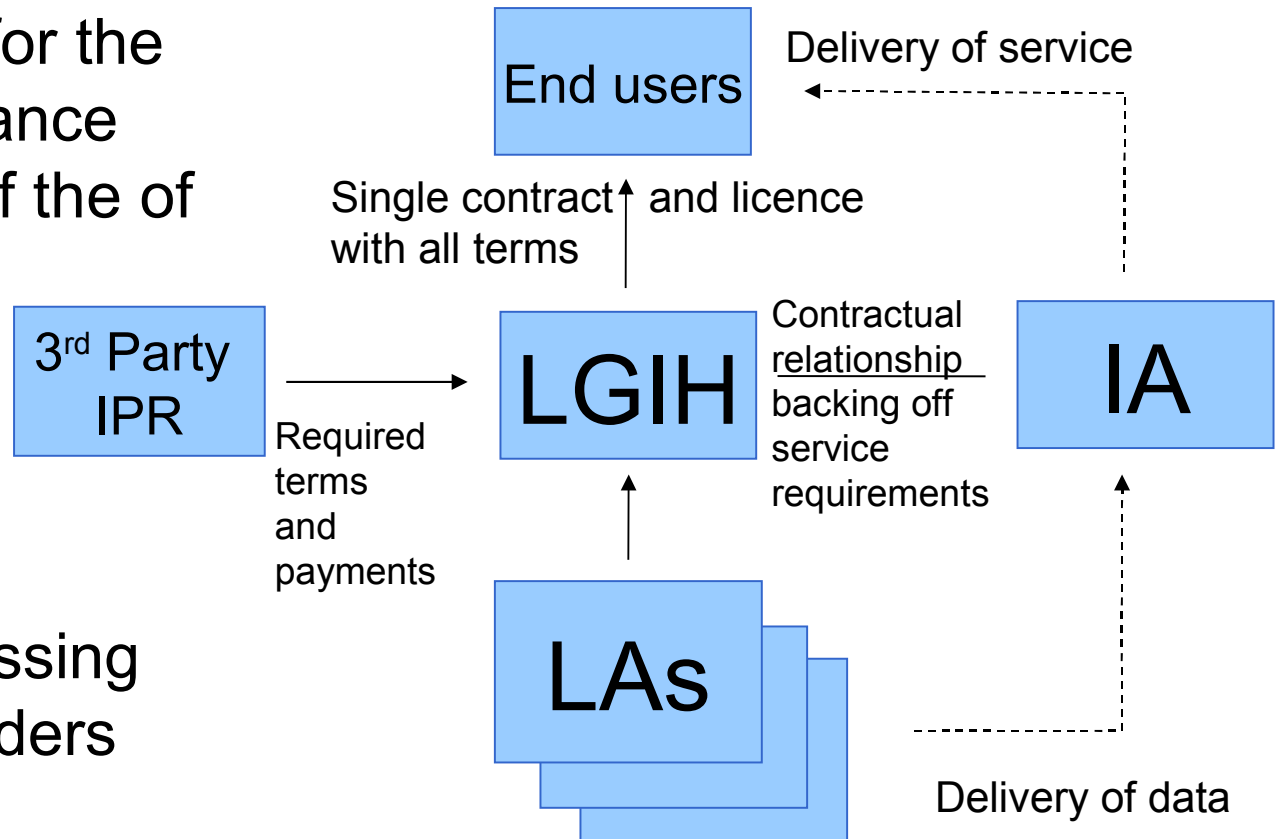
for the
ance
f the of

ssing
ders

End users

Delivery of service

Single contract and licence with all terms

3$^{rd}$ Party IPR

Required terms and payments

LGIH

Contractual relationship backing off service requirements

IA

LAs

Delivery of data